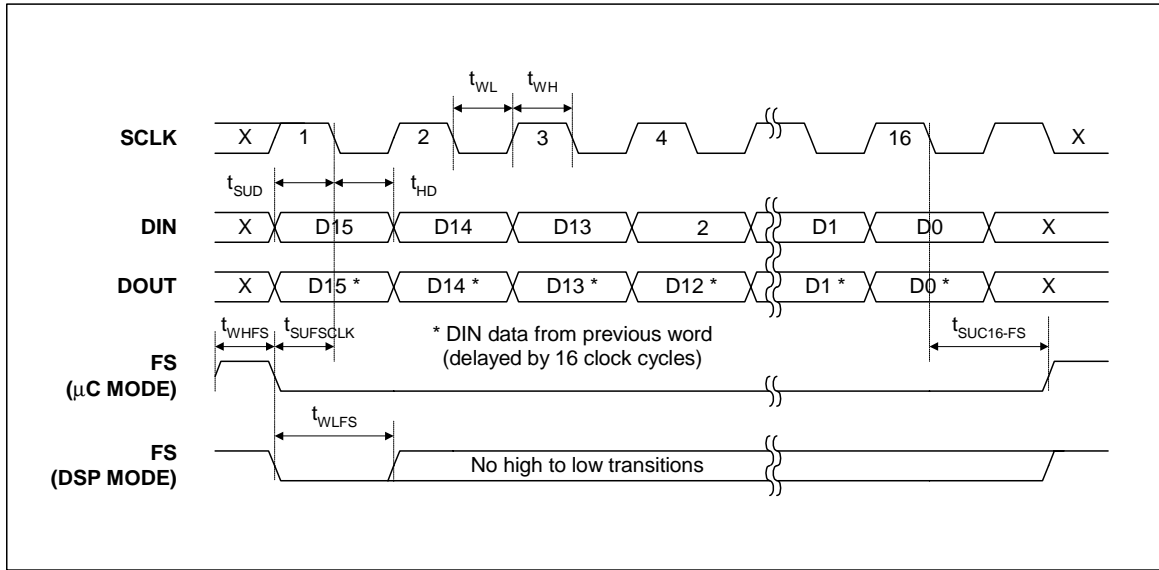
$t_{WL}$ $t_{WH}$

SCLK X 1 2 3 4 16 X

$t_{SUD}$ $t_{HD}$

DIN X D15 D14 D13 2 D1 D0 X

DOUT X D15 * D14 * D13 * D12 * D1 * D0 * X

$t_{WHFS}$ $t_{SUFSCLK}$

* DIN data from previous word
(delayed by 16 clock cycles)

$t_{SUC16\text{-}FS}$

FS
(μC MODE)

$t_{WLFS}$

FS
(DSP MODE)

No high to low transitions